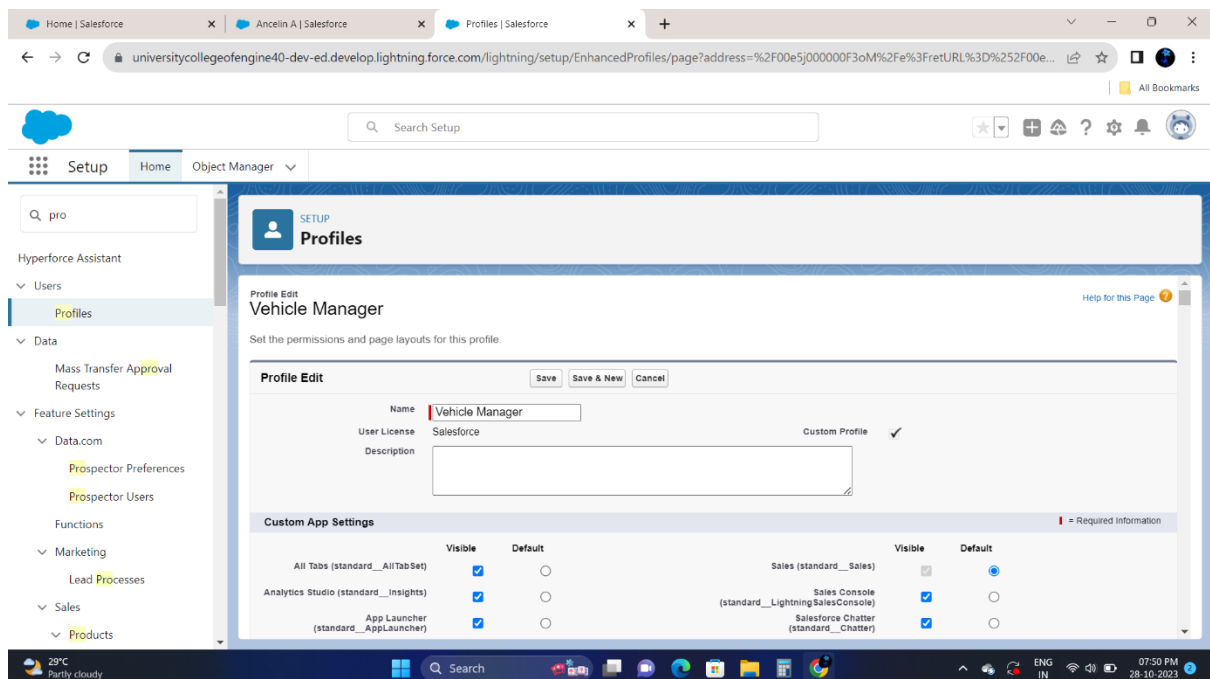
Home | Salesforce × Ancelin A | Salesforce × Profiles | Salesforce × +

universitycollegeofengine40-dev-ed.develop.lightning.force.com/lightning/setup/EnhancedProfiles/page?address=%2F00e5j000000F3oM%2Fe%3FretURL%3D%252F00e...

All Bookmarks

Search Setup

Setup Home Object Manager

pro

Hyperforce Assistant
Users
Profiles
Data
Mass Transfer Approval Requests
Feature Settings
Data.com
Prospector Preferences
Prospector Users
Functions
Marketing
Lead Processes
Sales
Products

SETUP
Profiles

Profile Edit
Vehicle Manager

Help for this Page

Set the permissions and page layouts for this profile.

Profile Edit Save Save & New Cancel

Name Vehicle Manager
User License Salesforce
Custom Profile ✓
Description

Custom App Settings
= Required Information

| | Visible | Default | | Visible | Default |
|---|---|---|---|---|---|
| All Tabs (standard__AllTabSet) | ☑ | ○ | Sales (standard__Sales) | ☑ | ◉ |
| Analytics Studio (standard__Insights) | ☑ | ○ | Sales Console (standard__LightningSalesConsole) | ☑ | ○ |
| App Launcher (standard__AppLauncher) | ☑ | ○ | Salesforce Chatter (standard__Chatter) | ☑ | ○ |

29°C Partly cloudy
Search
ENG IN
07:50 PM 28-10-2023